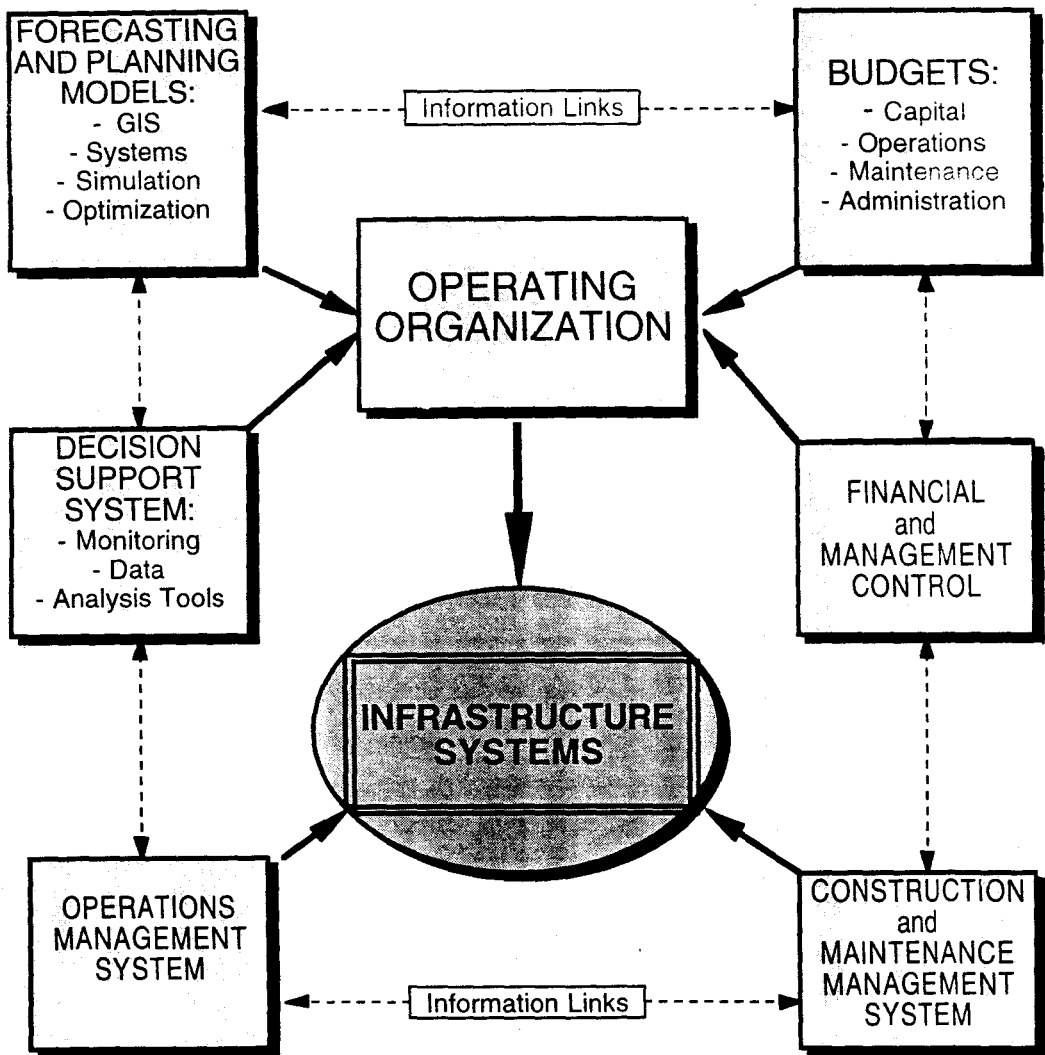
FORECASTING AND PLANNING MODELS:
- GIS
- Systems
- Simulation
- Optimization

Information Links

BUDGETS:
- Capital
- Operations
- Maintenance
- Administration

OPERATING ORGANIZATION

DECISION SUPPORT SYSTEM:
- Monitoring
- Data
- Analysis Tools

FINANCIAL and MANAGEMENT CONTROL

INFRASTRUCTURE SYSTEMS

OPERATIONS MANAGEMENT SYSTEM

Information Links

CONSTRUCTION and MAINTENANCE MANAGEMENT SYSTEM